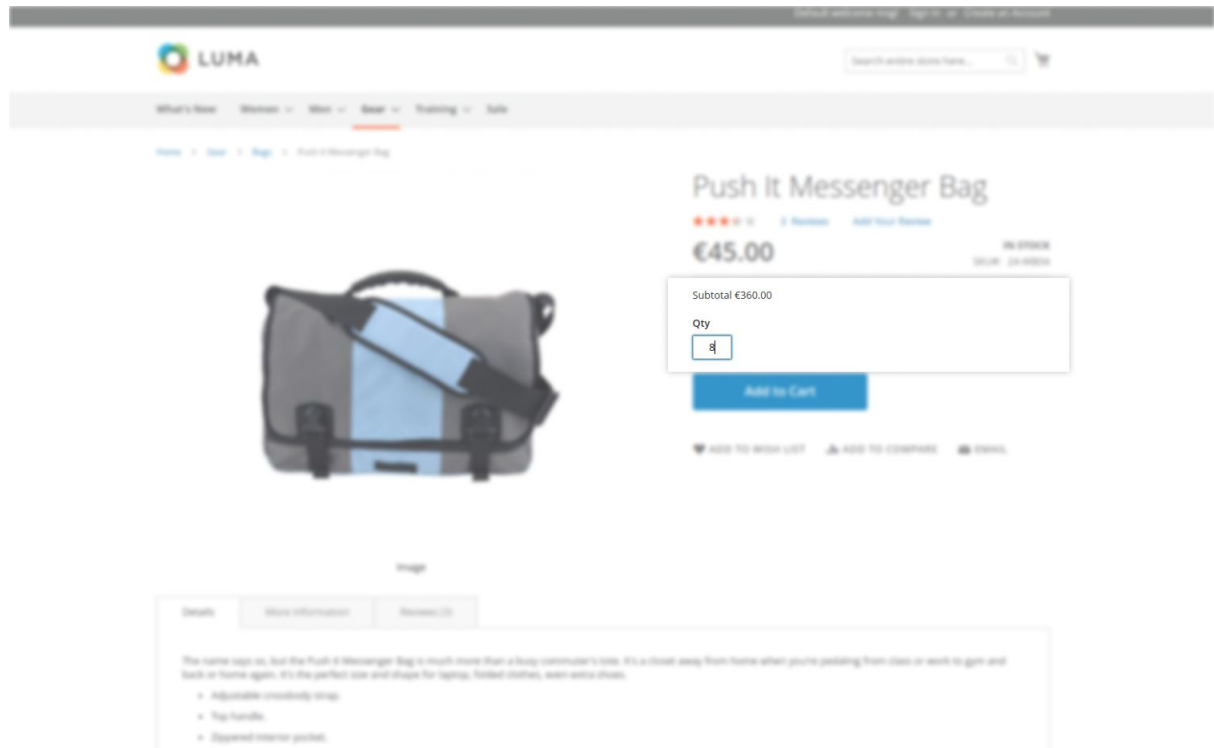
Default welcome msg! Sign In or Create an Account

LUMA

Search entire store here...

What's New Women Men Gear Training Sale

Home > Gear > Bags > Push It Messenger Bag

Push It Messenger Bag

3 Reviews Add Your Review

€45.00

IN STOCK
SKU# 24-WB04

Subtotal €360.00

Qty

8

Add to Cart

ADD TO WISH LIST ADD TO COMPARE EMAIL

Image

Details More Information Reviews (3)

The name says so, but the Push It Messenger Bag is much more than a busy commuter's tote. It's a closet away from home when you're pedaling from class or work to gym and back or home again. It's the perfect size and shape for laptop, folded clothes, even extra shoes.

- Adjustable crossbody strap.
- Top handle.
- Zippered interior pocket.